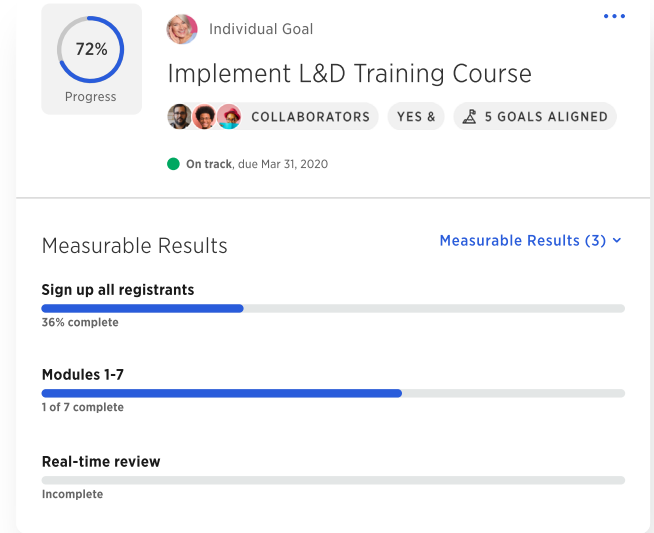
72%
Progress

Individual Goal

•••

Implement L&D Training Course

COLLABORATORS YES & 5 GOALS ALIGNED

On track, due Mar 31, 2020

Measurable Results

Measurable Results (3)

Sign up all registrants
36% complete

Modules 1-7
1 of 7 complete

Real-time review
Incomplete